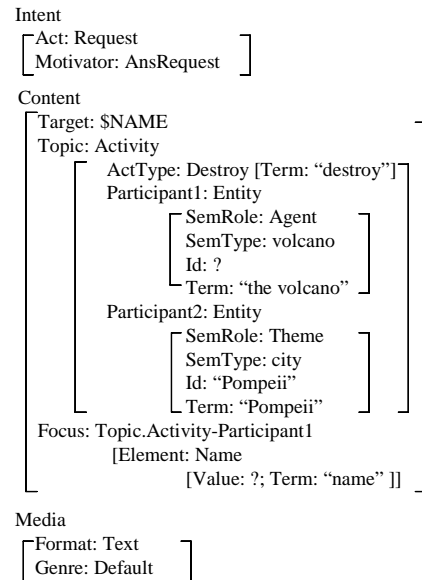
Intent
Act: Request
Motivator: AnsRequest

Content
Target: $NAME
Topic: Activity
ActType: Destroy [Term: “destroy”]
Participant1: Entity
SemRole: Agent
SemType: volcano
Id: ?
Term: “the volcano”
Participant2: Entity
SemRole: Theme
SemType: city
Id: “Pompeii”
Term: “Pompeii”
Focus: Topic.Activity-Participant1
[Element: Name
[Value: ?; Term: “name” ]]

Media
Format: Text
Genre: Default